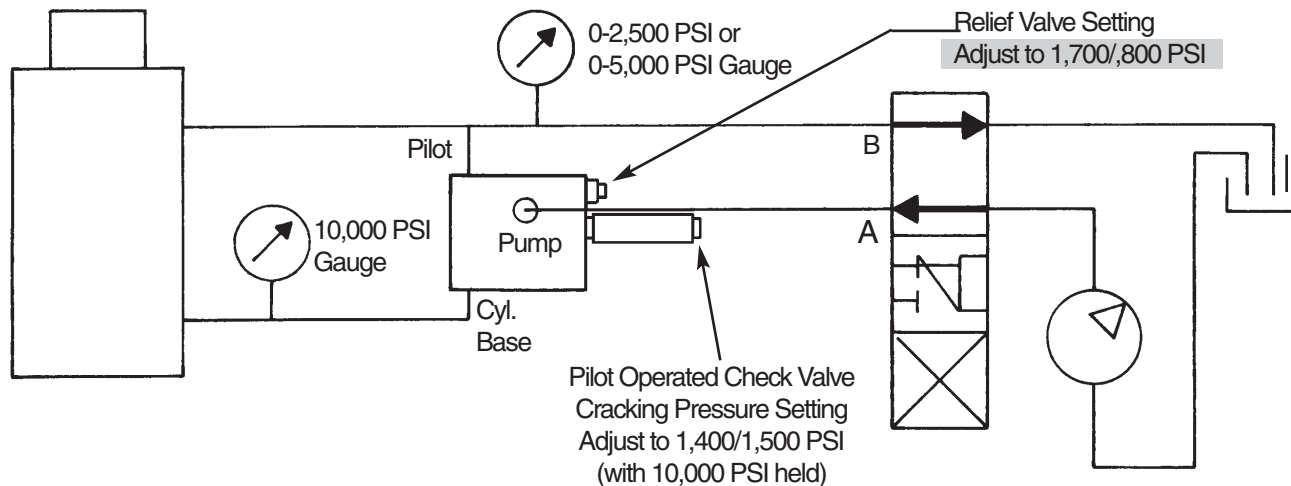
0-2,500 PSI or
0-5,000 PSI Gauge

Relief Valve Setting
Adjust to 1,700/,800 PSI

Pilot

B

10,000 PSI
Gauge

Pump

A

Cyl.
Base

Pilot Operated Check Valve
Cracking Pressure Setting
Adjust to 1,400/1,500 PSI
(with 10,000 PSI held)